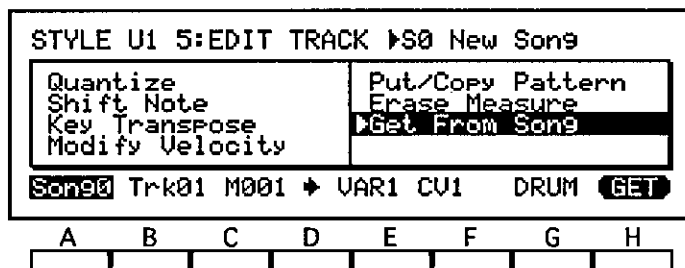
STYLE U1 5:EDIT TRACK ▶S0 New Song

Quantize
Shift Note
Key Transpose
Modify Velocity

Put/Copy Pattern
Erase Measure
▶Get From Song

Song00 Trk01 M001 ➔ VAR1 CV1 DRUM GET

| A | B | C | D | E | F | G | H |
|---|---|---|---|---|---|---|---|